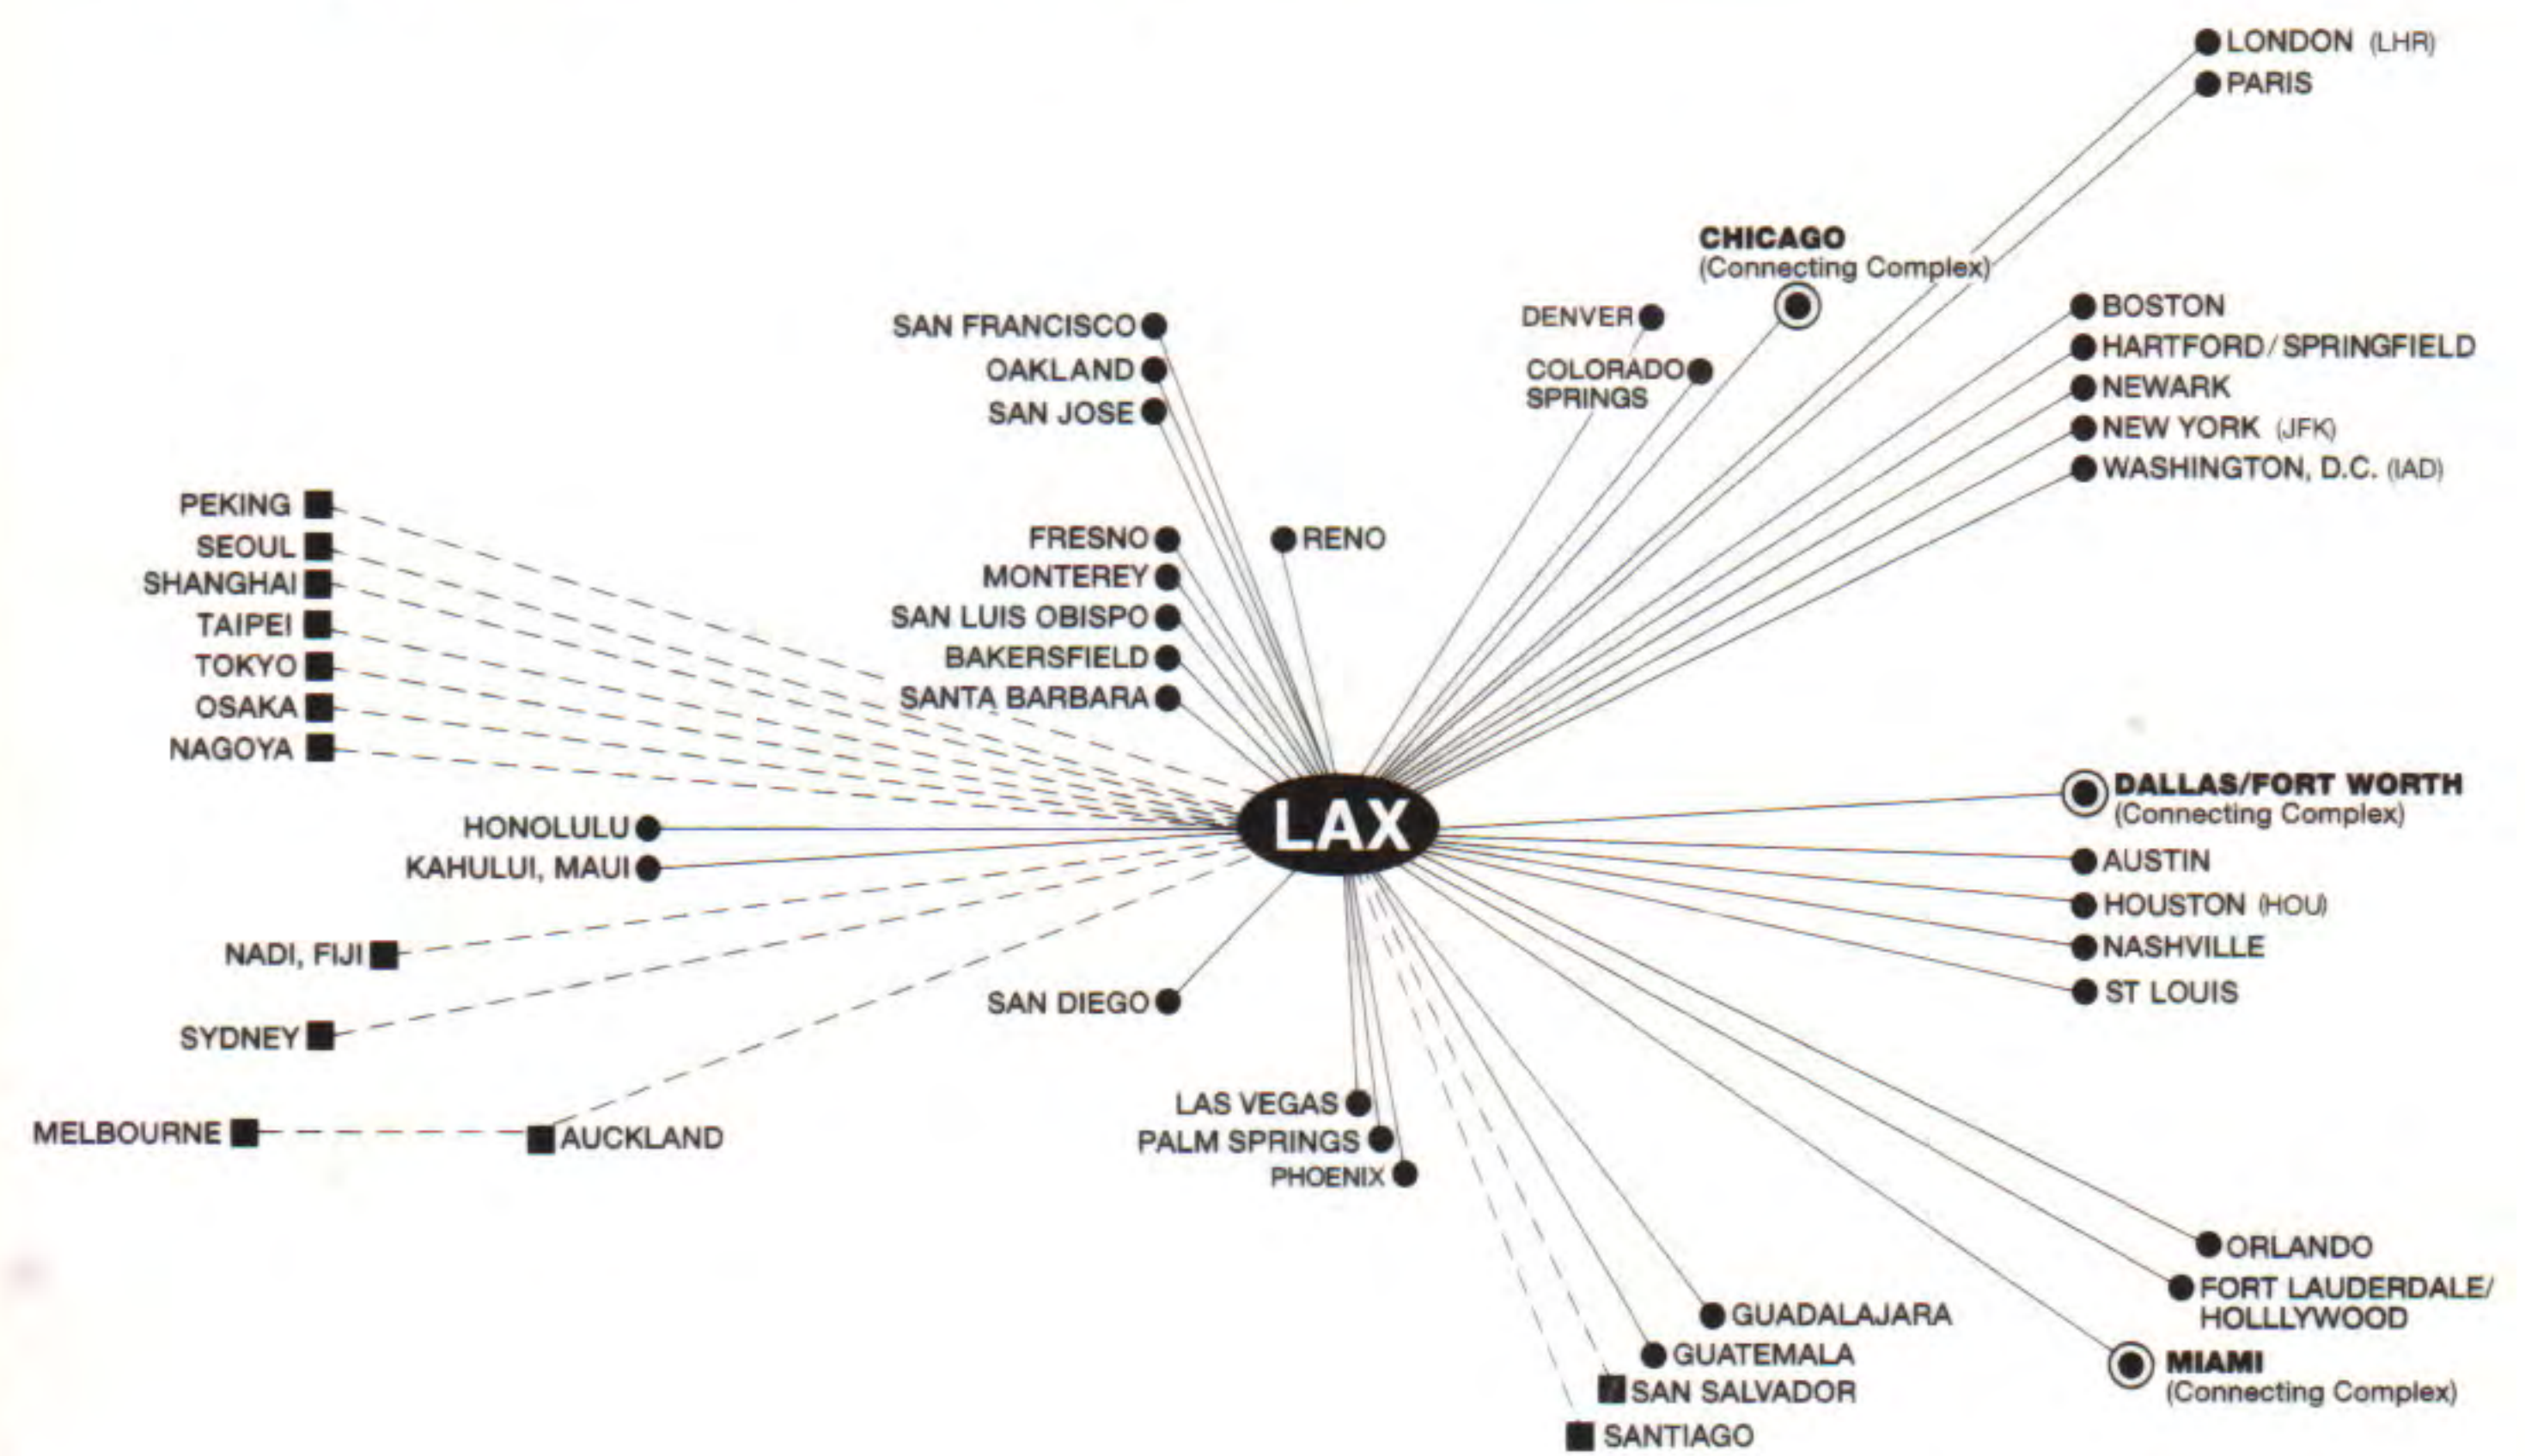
LONDON (LHR)
PARIS

CHICAGO
(Connecting Complex)

DENVER

COLORADO SPRINGS

SAN FRANCISCO
OAKLAND
SAN JOSE

BOSTON
HARTFORD/SPRINGFIELD
NEWARK
NEW YORK (JFK)
WASHINGTON, D.C. (IAD)

PEKING
SEOUL
SHANGHAI
TAIPEI
TOKYO
OSAKA
NAGOYA

FRESNO
MONTEREY
SAN LUIS OBISPO
BAKERSFIELD
SANTA BARBARA

RENO

LAX

DALLAS/FORT WORTH
(Connecting Complex)
AUSTIN
HOUSTON (HOU)
NASHVILLE
ST LOUIS

HONOLULU
KAHULUI, MAUI

NADI, FIJI

SYDNEY

SAN DIEGO

MELBOURNE
AUCKLAND

LAS VEGAS
PALM SPRINGS
PHOENIX

ORLANDO
FORT LAUDERDALE/ HOLLLYWOOD

GUADALAJARA
GUATEMALA
SAN SALVADOR
SANTIAGO

MIAMI
(Connecting Complex)